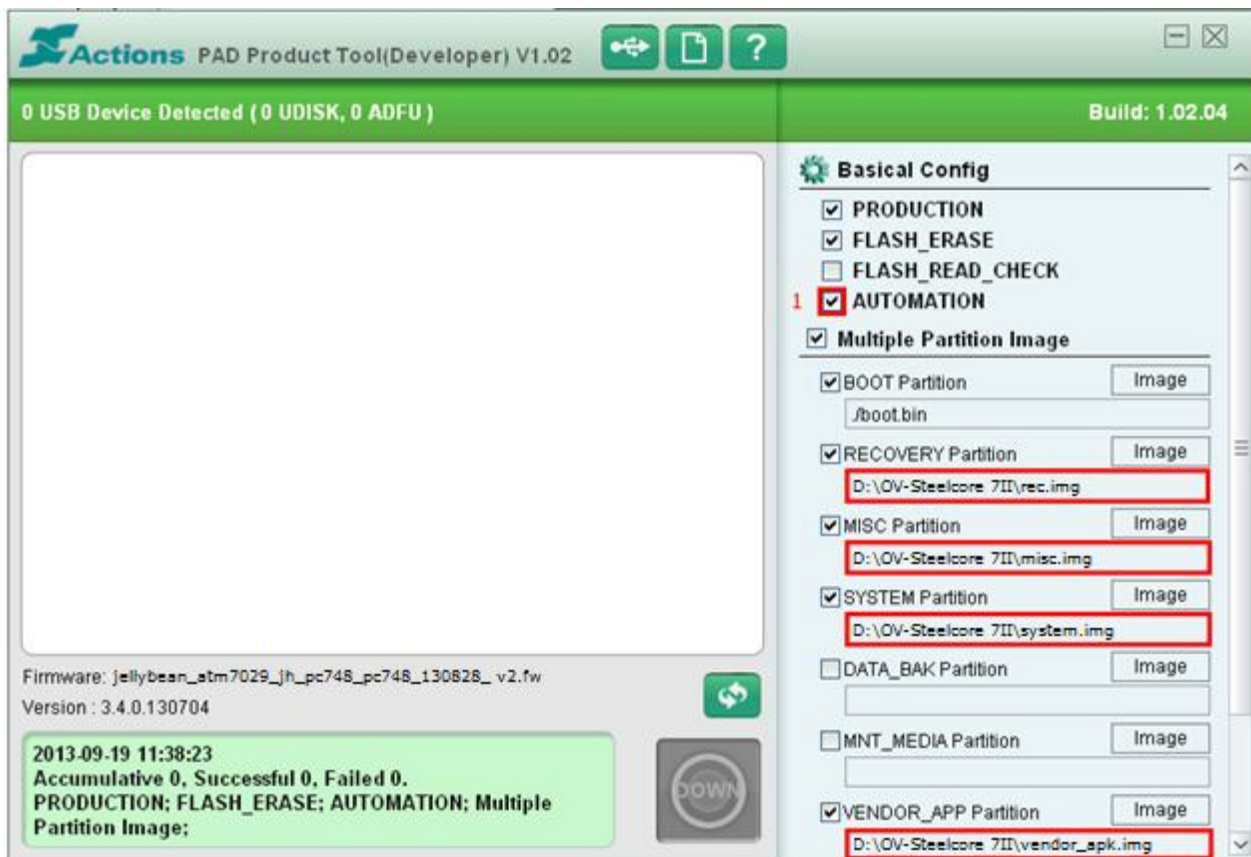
Actions PAD Product Tool(Developer) V1.02

0 USB Device Detected ( 0 UDISK, 0 ADFU )

Build: 1.02.04

Basical Config

PRODUCTION
FLASH_ERASE
FLASH_READ_CHECK
1 AUTOMATION
Multiple Partition Image

BOOT Partition
Image
./boot.bin

RECOVERY Partition
Image
D:\OV-Steelcore 7II\rec.img

MISC Partition
Image
D:\OV-Steelcore 7II\misc.img

SYSTEM Partition
Image
D:\OV-Steelcore 7II\system.img

DATA_BAK Partition
Image

MNT_MEDIA Partition
Image

VENDOR_APP Partition
Image
D:\OV-Steelcore 7II\vendor_apk.img

Firmware: jellybean_atm7029_jh_pc748_pc748_130828_ v2.fw
Version : 3.4.0.130704

2013-09-19 11:38:23
Accumulative 0, Successful 0, Failed 0.
PRODUCTION; FLASH_ERASE; AUTOMATION; Multiple Partition Image;

DOWN